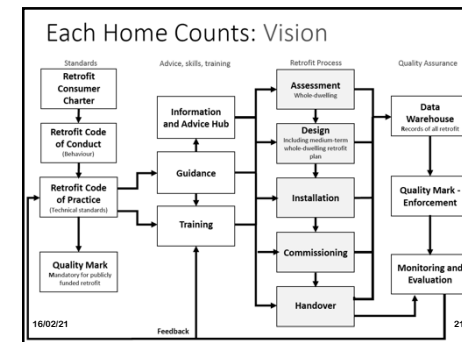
Each Home Counts: Vision

Standards

Retrofit Consumer Charter

Retrofit Code of Conduct (Behaviour)

Retrofit Code of Practice (Technical standards)

Quality Mark Mandatory for publicly funded retrofit

Advice, skills, training

Information and Advice Hub

Guidance

Training

Retrofit Process

Assessment Whole-dwelling

Design Including medium-term whole-dwelling retrofit plan

Installation

Commissioning

Handover

Quality Assurance

Data Warehouse Records of all retrofit

Quality Mark - Enforcement

Monitoring and Evaluation

16/02/21

Feedback

21